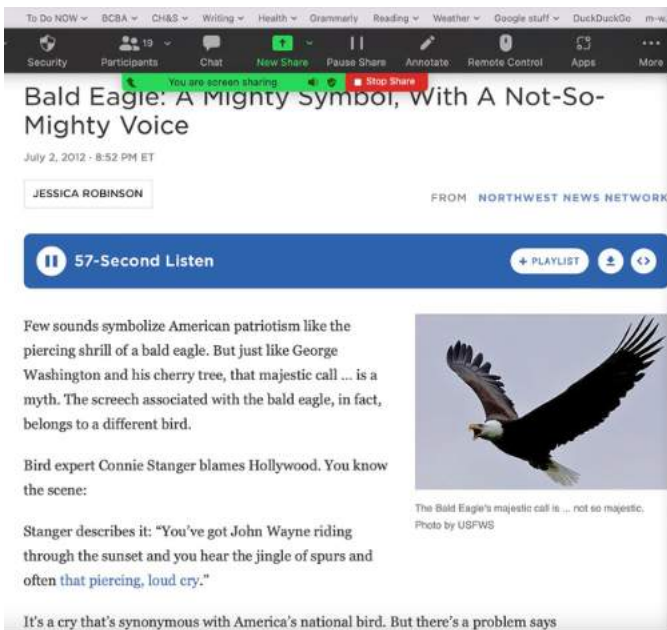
To Do NOW ⌄ BCBA ⌄ CH&S ⌄ Writing ⌄ Health ⌄ Grammarly Reading ⌄ Weather ⌄ Google stuff ⌄ DuckDuckGo m-w.

Security Participants 19 Chat New Share Pause Share Annotate Remote Control Apps More

You are screen sharing Stop Share

Bald Eagle: A Mighty Symbol, With A Not-So-Mighty Voice

July 2, 2012 · 8:52 PM ET

JESSICA ROBINSON

FROM NORTHWEST NEWS NETWORK

57-Second Listen

+ PLAYLIST

Few sounds symbolize American patriotism like the piercing shrill of a bald eagle. But just like George Washington and his cherry tree, that majestic call ... is a myth. The screech associated with the bald eagle, in fact, belongs to a different bird.

Bird expert Connie Stanger blames Hollywood. You know the scene:

Stanger describes it: "You've got John Wayne riding through the sunset and you hear the jingle of spurs and often that piercing, loud cry."

The Bald Eagle's majestic call is ... not so majestic. Photo by USFWS

It's a cry that's synonymous with America's national bird. But there's a problem says